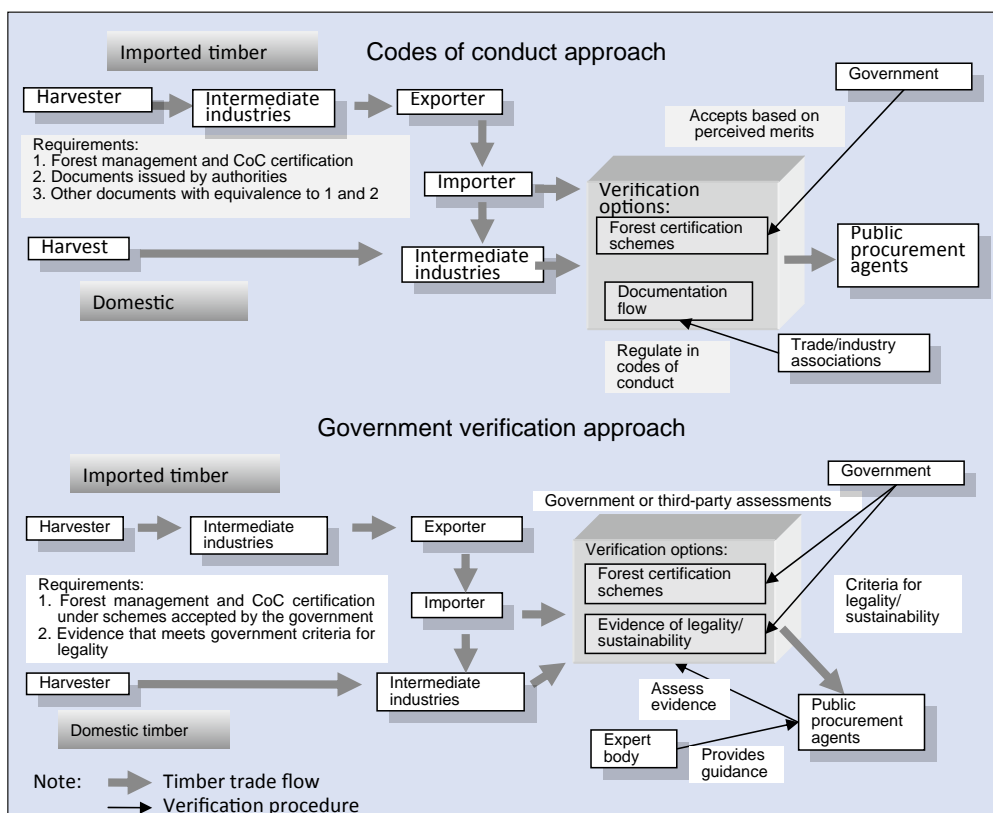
Imported timber

Codes of conduct approach

Harvester

Intermediate industries

Exporter

Government

Accepts based on perceived merits

Requirements:
1. Forest management and CoC certification
2. Documents issued by authorities
3. Other documents with equivalence to 1 and 2

Importer

Verification options:

Forest certification schemes

Harvest

Intermediate industries

Public procurement agents

Domestic

Documentation flow

Regulate in codes of conduct

Trade/industry associations

Government verification approach

Imported timber

Government

Government or third-party assessments

Harvester

Intermediate industries

Exporter

Verification options:

Requirements:
1. Forest management and CoC certification under schemes accepted by the government
2. Evidence that meets government criteria for legality

Importer

Forest certification schemes

Criteria for legality/ sustainability

Evidence of legality/ sustainability

Harvester

Intermediate industries

Domestic timber

Assess evidence

Public procurement agents

Expert body

Provides guidance

Note: Timber trade flow
Verification procedure